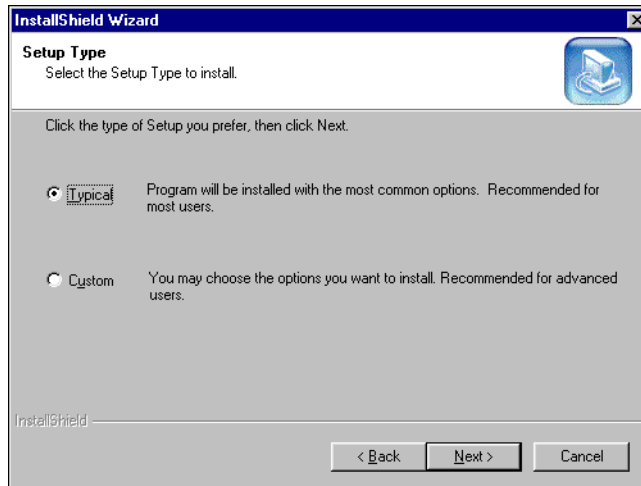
InstallShield Wizard

Setup Type
Select the Setup Type to install.

Click the type of Setup you prefer, then click Next.

Typical Program will be installed with the most common options. Recommended for most users.

Custom You may choose the options you want to install. Recommended for advanced users.

InstallShield

< Back
Next >
Cancel